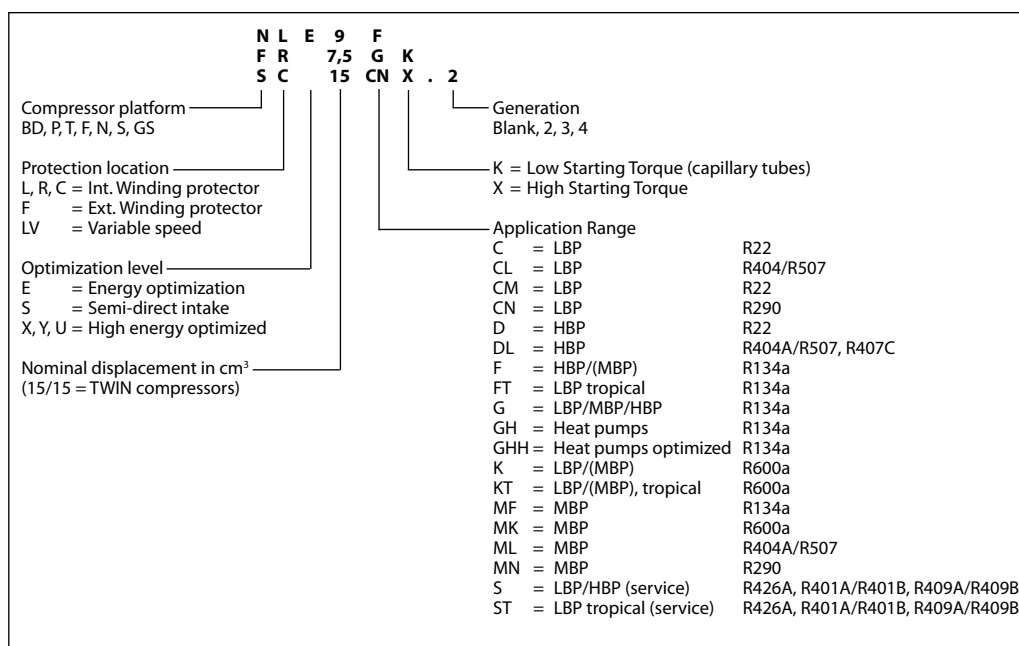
N L E 9 F
F R 7,5 G K
S C 15 CN X . 2

Compressor platform
BD, P, T, F, N, S, GS

Protection location
L, R, C = Int. Winding protector
F = Ext. Winding protector
LV = Variable speed

Optimization level
E = Energy optimization
S = Semi-direct intake
X, Y, U = High energy optimized

Nominal displacement in cm$^3$
(15/15 = TWIN compressors)

Generation
Blank, 2, 3, 4

K = Low Starting Torque (capillary tubes)
X = High Starting Torque

Application Range
| | | |
|---|---|---|
| C | = LBP | R22 |
| CL | = LBP | R404/R507 |
| CM | = LBP | R22 |
| CN | = LBP | R290 |
| D | = HBP | R22 |
| DL | = HBP | R404A/R507, R407C |
| F | = HBP/(MBP) | R134a |
| FT | = LBP tropical | R134a |
| G | = LBP/MBP/HBP | R134a |
| GH | = Heat pumps | R134a |
| GHH | = Heat pumps optimized | R134a |
| K | = LBP/(MBP) | R600a |
| KT | = LBP/(MBP), tropical | R600a |
| MF | = MBP | R134a |
| MK | = MBP | R600a |
| ML | = MBP | R404A/R507 |
| MN | = MBP | R290 |
| S | = LBP/HBP (service) | R426A, R401A/R401B, R409A/R409B |
| ST | = LBP tropical (service) | R426A, R401A/R401B, R409A/R409B |